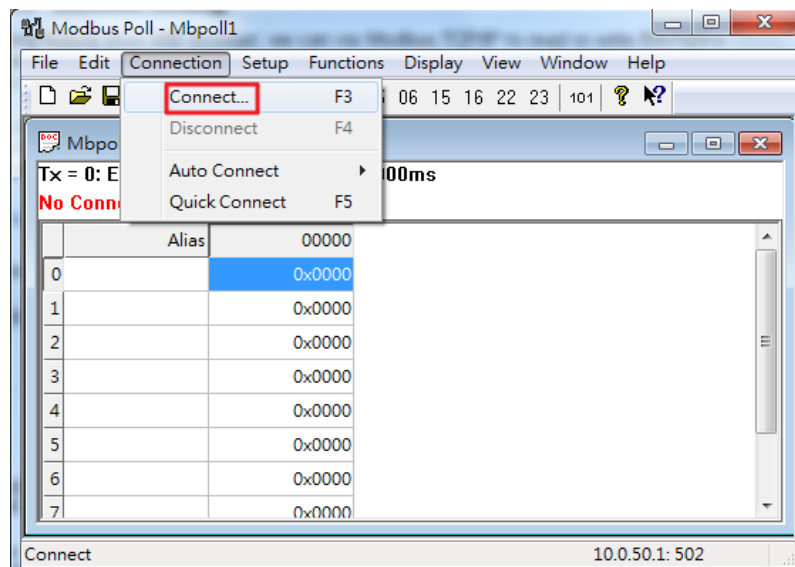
Modbus Poll - Mbpoll1

File Edit Connection Setup Functions Display View Window Help

06 15 16 22 23 101

Connect... F3
Disconnect F4
Auto Connect
Quick Connect F5

Mbpo

Tx = 0: E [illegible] 00ms

No Conn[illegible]

| | Alias | 00000 |
|---|---|---|
| 0 | | 0x0000 |
| 1 | | 0x0000 |
| 2 | | 0x0000 |
| 3 | | 0x0000 |
| 4 | | 0x0000 |
| 5 | | 0x0000 |
| 6 | | 0x0000 |
| 7 | | 0x0000 |

Connect 10.0.50.1: 502